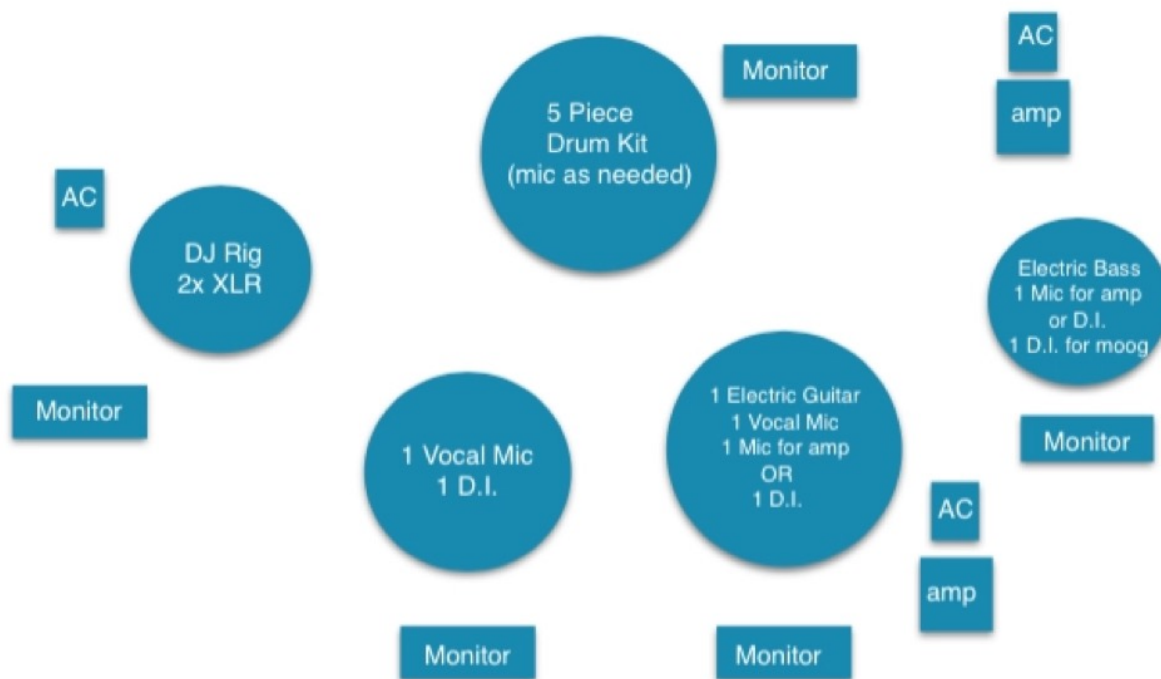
AC

Monitor

amp

5 Piece
Drum Kit
(mic as needed)

AC

DJ Rig
2x XLR

Electric Bass
1 Mic for amp
or D.I.
1 D.I. for moog

Monitor

1 Electric Guitar
1 Vocal Mic
1 Mic for amp
OR
1 D.I.

Monitor

1 Vocal Mic
1 D.I.

AC

amp

Monitor

Monitor